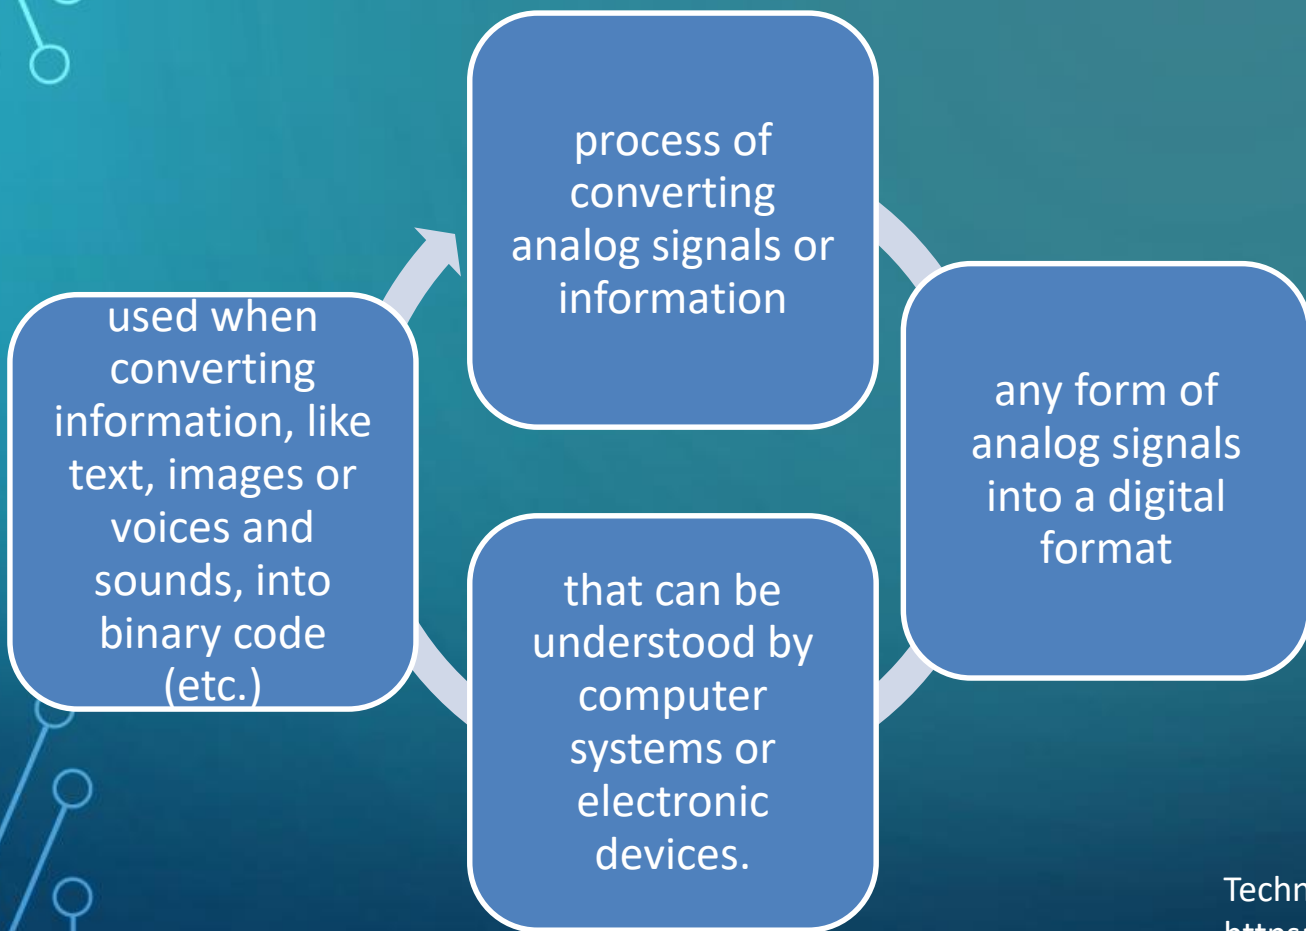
process of converting analog signals or information

any form of analog signals into a digital format

that can be understood by computer systems or electronic devices.

used when converting information, like text, images or voices and sounds, into binary code (etc.)

Techn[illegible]
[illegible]